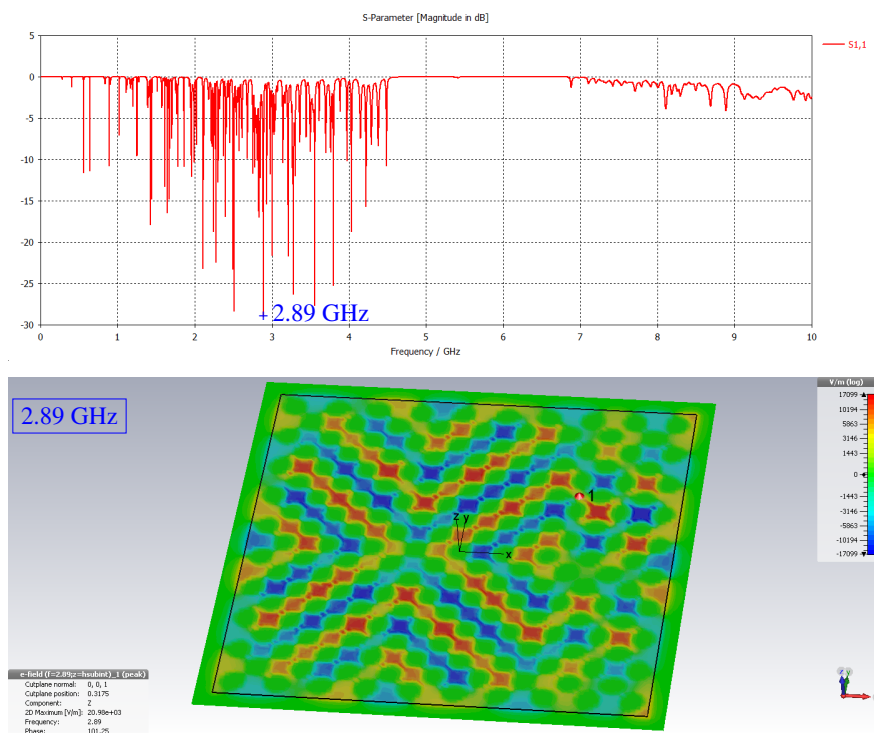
S-Parameter [Magnitude in dB]

S1,1

5
0
-5
-10
-15
-20
-25
-30

2.89 GHz

0 1 2 3 4 5 6 7 8 9 10

Frequency / GHz

2.89 GHz

V/m (log)
17099
10194
5863
3146
1443
0
-1443
-3146
-5863
-10194
-17099

1

z y
x

e-field (f=2.89;z=hsubint)_1 (peak)
Cutplane normal: 0, 0, 1
Cutplane position: 0.3175
Component: Z
2D Maximum [V/m]: 20.98e+03
Frequency: 2.89
Phase: 101.25